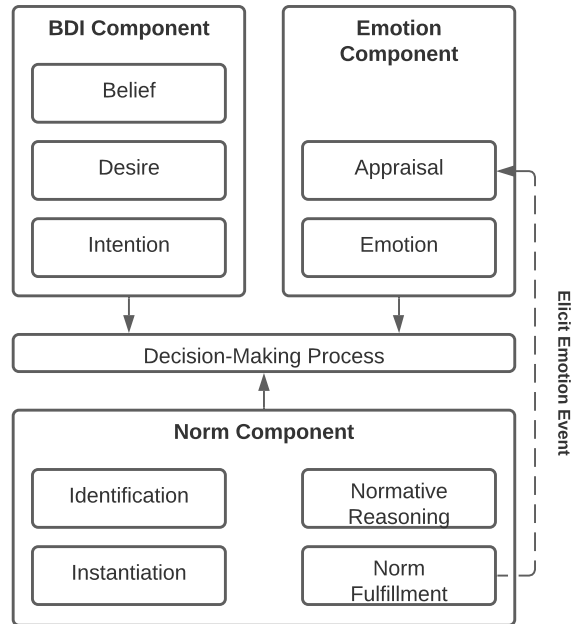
BDI Component

Belief

Desire

Intention

Emotion Component

Appraisal

Emotion

Decision-Making Process

Norm Component

Identification

Instantiation

Normative Reasoning

Norm Fulfillment

Elicit Emotion Event